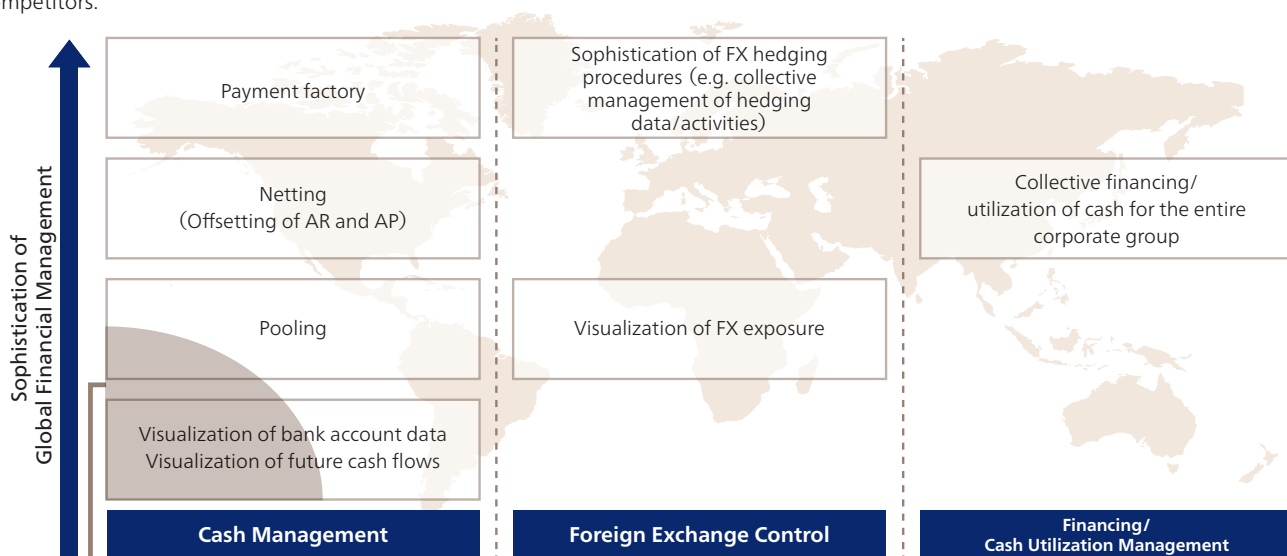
mpetitors.

Sophistication of Global Financial Management

Payment factory

Netting (Offsetting of AR and AP)

Pooling

Visualization of bank account data
Visualization of future cash flows

Cash Management

Sophistication of FX hedging procedures (e.g. collective management of hedging data/activities)

Visualization of FX exposure

Foreign Exchange Control

Collective financing/ utilization of cash for the entire corporate group

Financing/ Cash Utilization Management